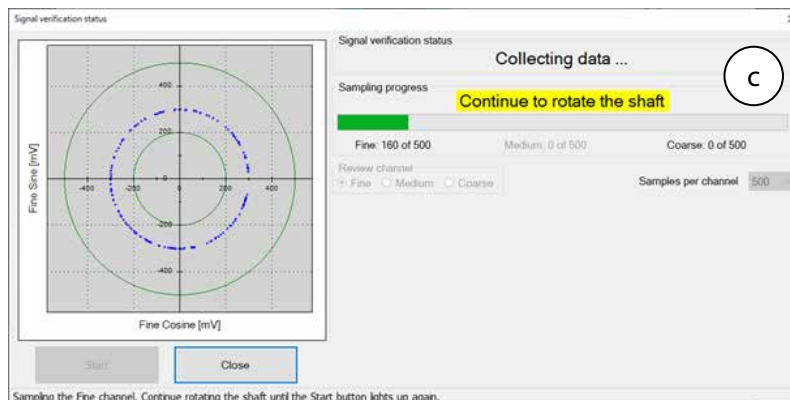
Signal verification status

Signal verification status
Collecting data ...

C

Sampling progress
Continue to rotate the shaft

Fine: 160 of 500
Medium: 0 of 500
Coarse: 0 of 500

Review channel
Fine
Medium
Coarse

Samples per channel
500

400
200
0
-200
-400
-400
-200
0
200
400

Fine Sine [mV]
Fine Cosine [mV]

Start
Close

Sampling the Fine channel. Continue rotating the shaft until the Start button lights up again.